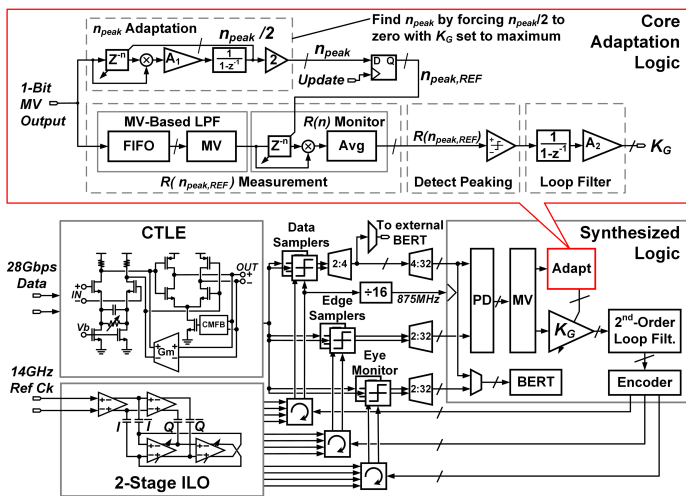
Core Adaptation Logic

$n_{peak}$ Adaptation

$Z^{-n}$

$A_1$

$n_{peak}$ /2

$\frac{1}{1-z^{-1}}$

2

Find $n_{peak}$ by forcing $n_{peak}/2$ to zero with $K_G$ set to maximum

$n_{peak}$

Update

D Q

$n_{peak,REF}$

1-Bit MV Output

MV-Based LPF

FIFO

MV

R(n) Monitor

$Z^{-n}$

Avg

$R(n_{peak,REF})$

$\frac{1}{1-z^{-1}}$

$A_2$

$K_G$

$R(n_{peak,REF})$ Measurement

Detect Peaking

Loop Filter

CTLE

28Gbps Data

IN

OUT

Vb

CMFB

Gm

14GHz Ref Ck

Data Samplers

2:4

To external BERT

4:32

Synthesized Logic

÷16

875MHz

Edge Samplers

2:32

PD

MV

Adapt

$K_G$

2nd-Order Loop Filt.

Eye Monitor

2:32

BERT

Encoder

I

$\bar{I}$

Q

$\bar{Q}$

2-Stage ILO